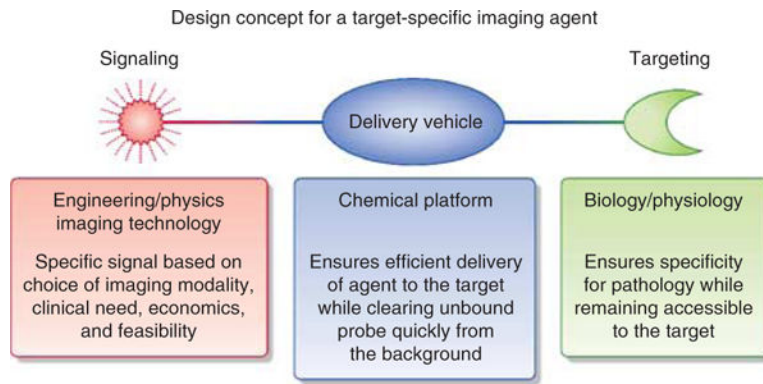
Design concept for a target-specific imaging agent

Signaling

Delivery vehicle

Targeting

Engineering/physics imaging technology

Specific signal based on choice of imaging modality, clinical need, economics, and feasibility

Chemical platform

Ensures efficient delivery of agent to the target while clearing unbound probe quickly from the background

Biology/physiology

Ensures specificity for pathology while remaining accessible to the target